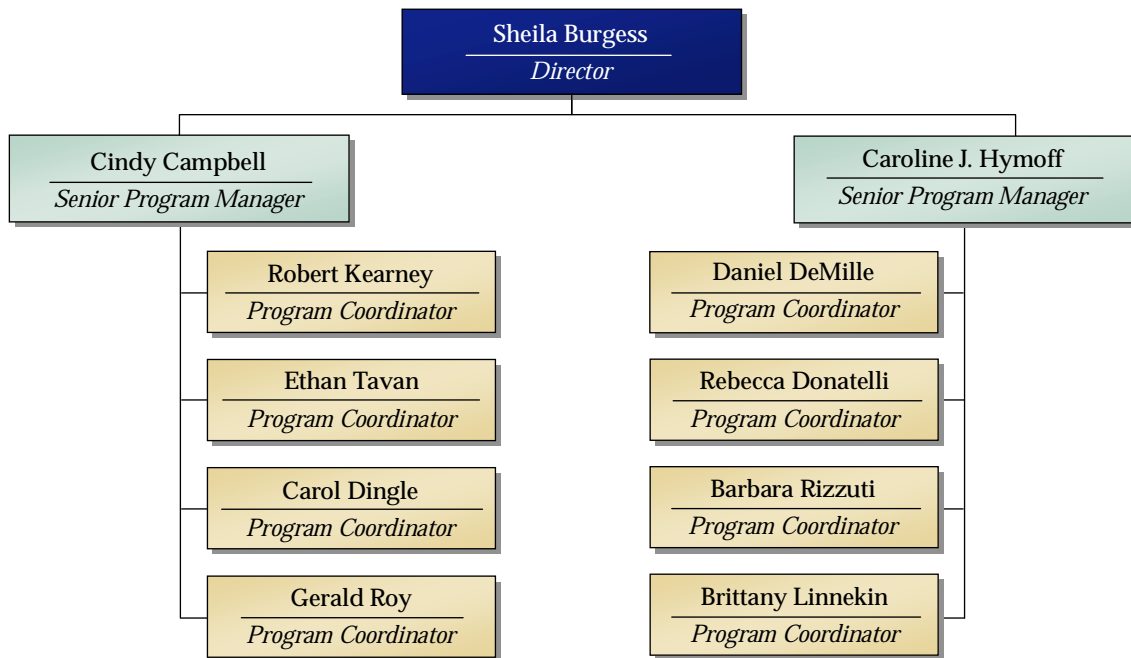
Sheila Burgess
Director

Cindy Campbell
Senior Program Manager

Robert Kearney
Program Coordinator

Ethan Tavan
Program Coordinator

Carol Dingle
Program Coordinator

Gerald Roy
Program Coordinator

Caroline J. Hymoff
Senior Program Manager

Daniel DeMille
Program Coordinator

Rebecca Donatelli
Program Coordinator

Barbara Rizzuti
Program Coordinator

Brittany Linnekin
Program Coordinator